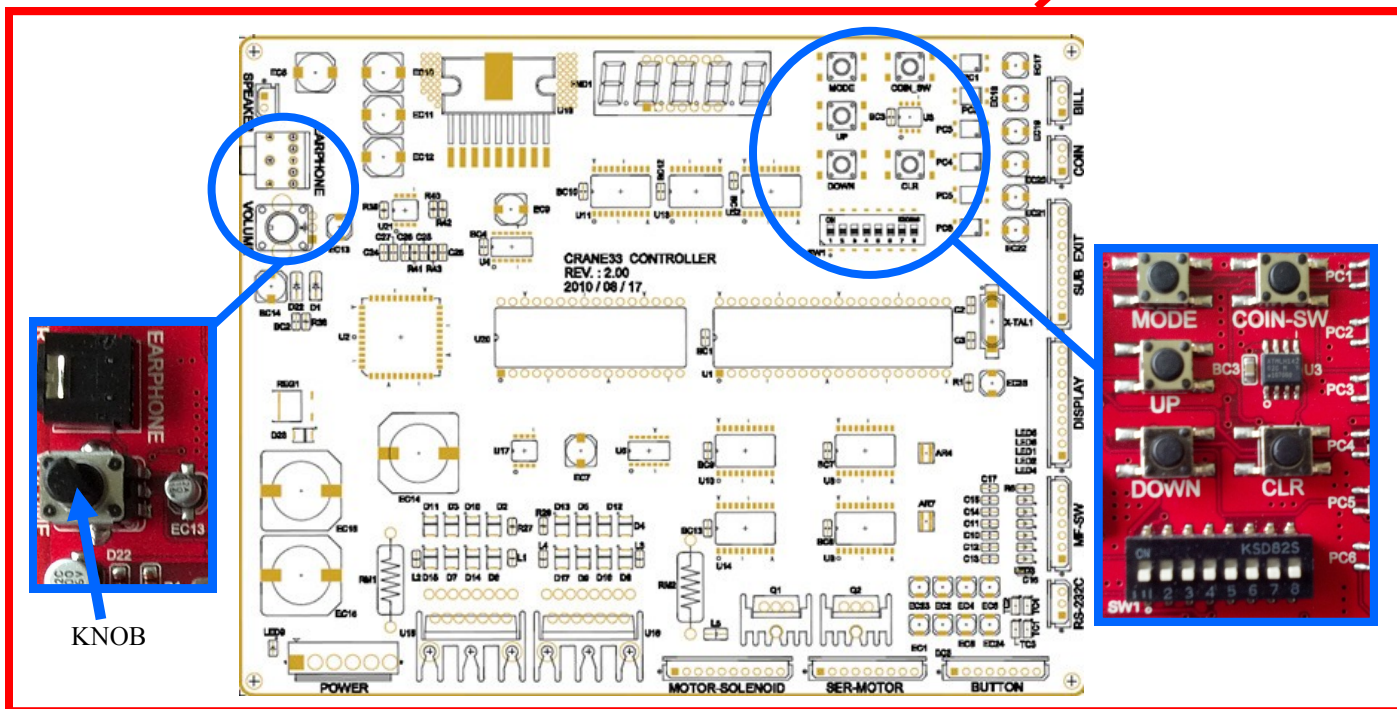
SPEAKER
EC5
EC10
EC11
EC12
U18
HSD1
EARPHONE
VOLUME
EC13
R38
U21
R43
R42
C27 C26 C25
C34
R41 R43
C28
EC9
BC4
U4
BC10
U11
R12
U12
U13
CRANE33 CONTROLLER
REV. : 2.00
2010 / 08 / 17
MODE
COIN_SW
BC3
U3
UP
DOWN
CLR
PC1
PC2
PC3
PC4
PC5
PC6
SW1
EC17
EC18
EC19
EC20
EC21
EC22
BILL
COIN
SUB EXIT
DISPLAY
MF-SW
RS-232C
BC14
D22
D1
BC2
R36
U2
U20
U1
BC1
C2
C3
X-TAL1
R1
EC23
RSG1
D23
EC14
U17
EC7
U5
BC9
U10
BC7
U8
AR4
AR7
LED5
LED6
LED1
LED2
LED4
C17
C15
C14
C11
C10
C12
C13
C16
EC15
EC16
D11 D3 D10 D2
R27
D13 D5 D12
R29
D4
L1
L2
L3
L4
RM1
L2 D15 D7 D14 D6
D17 D9 D16 D8
RM2
BC13
U14
BC8
U9
L5
Q1
Q2
EC33 EC2 EC4 EC6
EC3 EC5 EC24
TC3
EC1
DC2
LED3
U15
U16
POWER
MOTOR-SOLENOID
SER-MOTOR
BUTTON
EARPHONE
EC13
D22
KNOB
MODE
COIN-SW
PC1
PC2
BC3
U3
PC3
UP
DOWN
CLR
PC4
PC5
PC6
ON
KSD82S
SW1
1 2 3 4 5 6 7 8